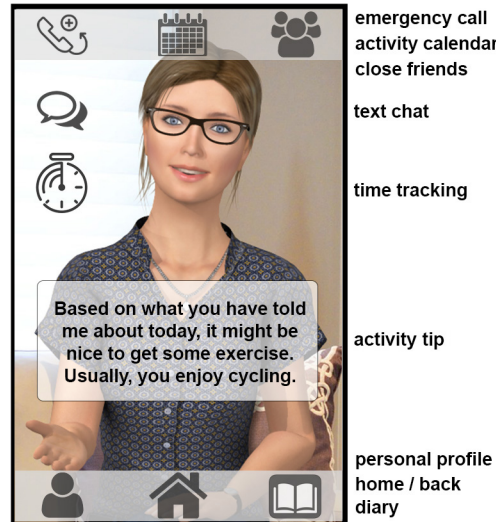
Based on what you have told me about today, it might be nice to get some exercise. Usually, you enjoy cycling.

emergency call
activity calendar
close friends

text chat

time tracking

activity tip

personal profile
home / back
diary